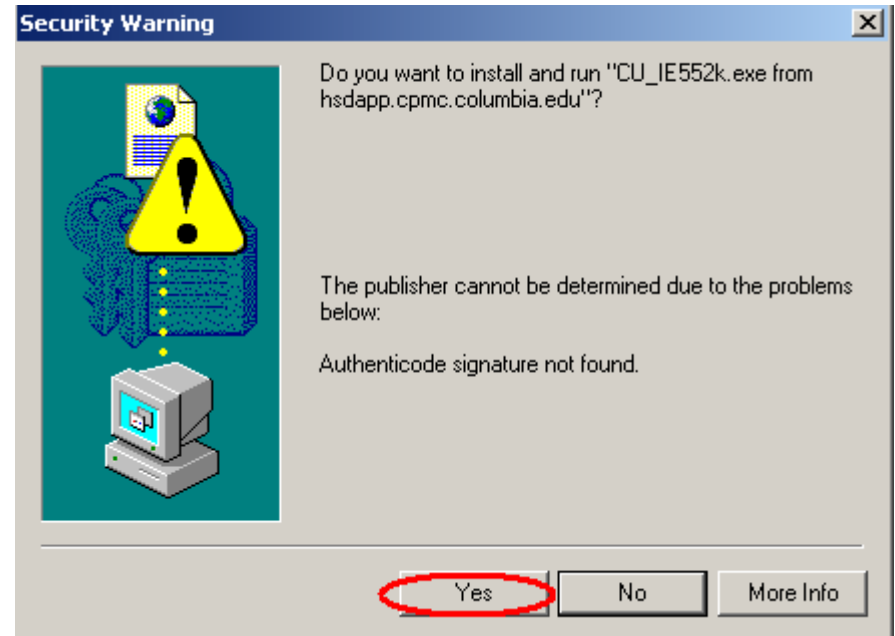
Security Warning

Do you want to install and run "CU_IE552k.exe from hsdapp.cpmc.columbia.edu"?

The publisher cannot be determined due to the problems below:

Authenticode signature not found.

Yes

No

More Info